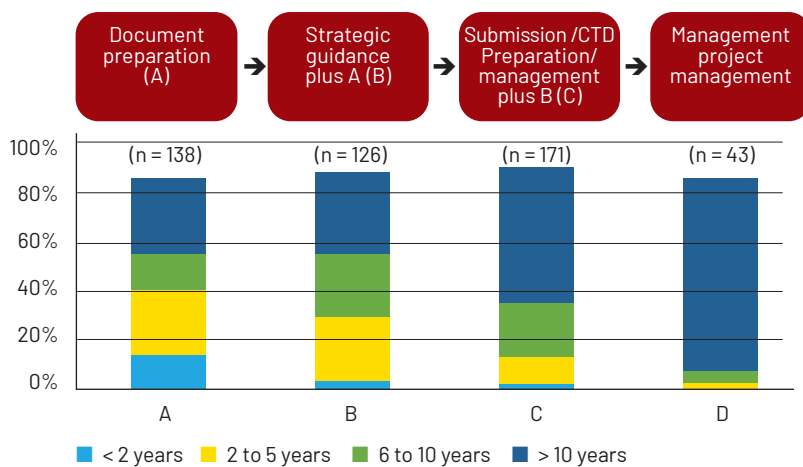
Document preparation (A)

Strategic guidance plus A (B)

Submission /CTD Preparation/ management plus B (C)

Management project management

100%
80%
60%
40%
20%
0%

(n = 138)
(n = 126)
(n = 171)
(n = 43)

A
B
C
D

< 2 years
2 to 5 years
6 to 10 years
> 10 years